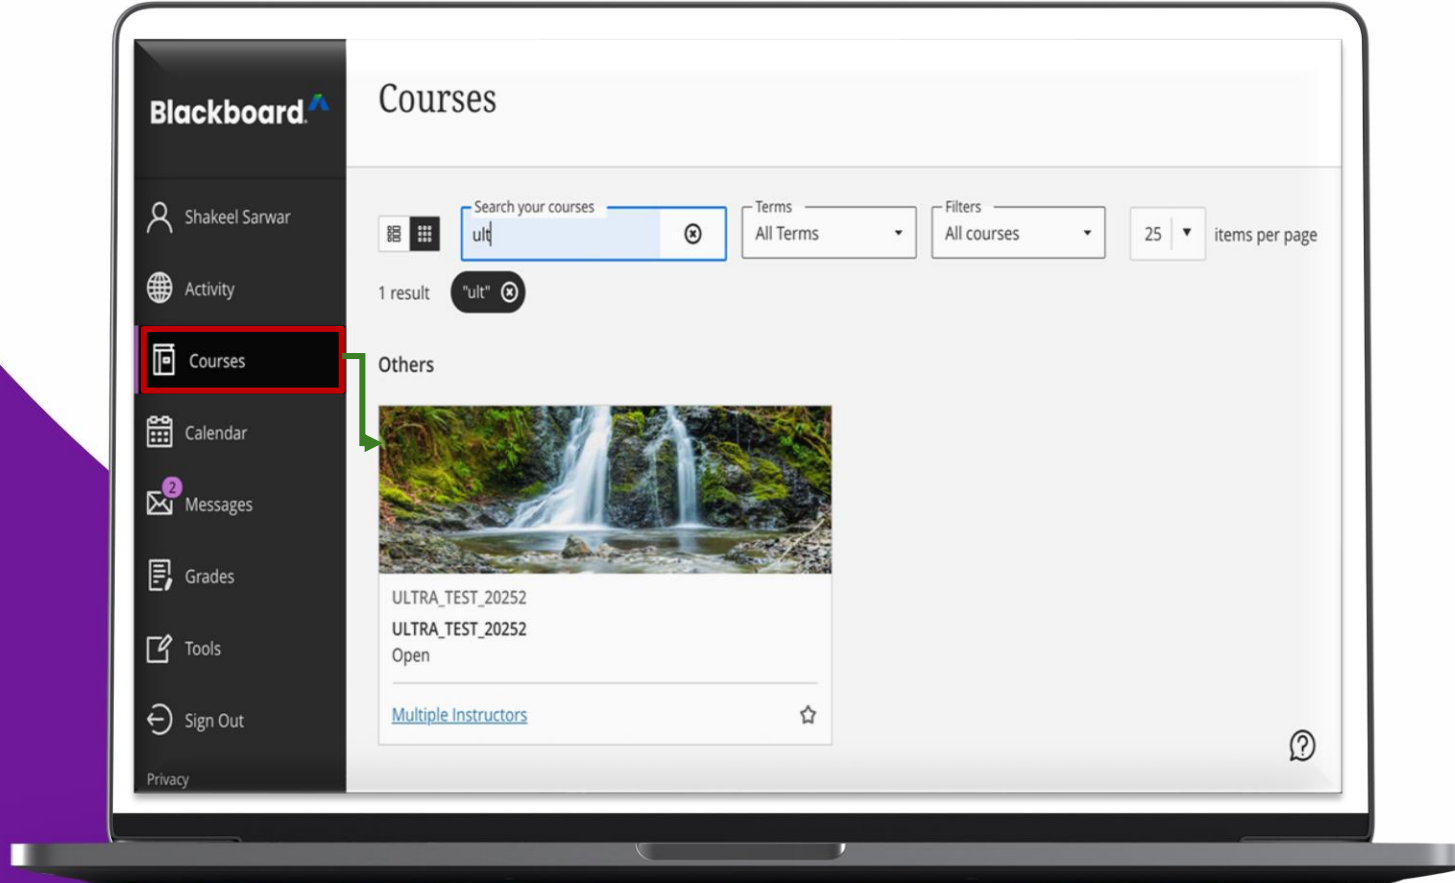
Blackboard

Shakeel Sarwar

Activity

Courses

Calendar

2

Messages

Grades

Tools

Sign Out

Privacy

Courses

Search your courses

ult

Terms

All Terms

Filters

All courses

25

items per page

1 result

"ult"

Others

ULTRA_TEST_20252

ULTRA_TEST_20252

Open

Multiple Instructors